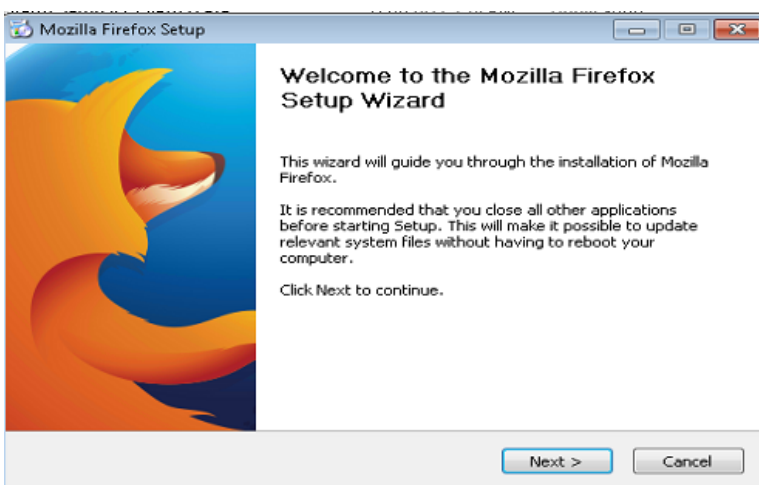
Mozilla Firefox Setup

Welcome to the Mozilla Firefox Setup Wizard

This wizard will guide you through the installation of Mozilla Firefox.

It is recommended that you close all other applications before starting Setup. This will make it possible to update relevant system files without having to reboot your computer.

Click Next to continue.

Next >

Cancel